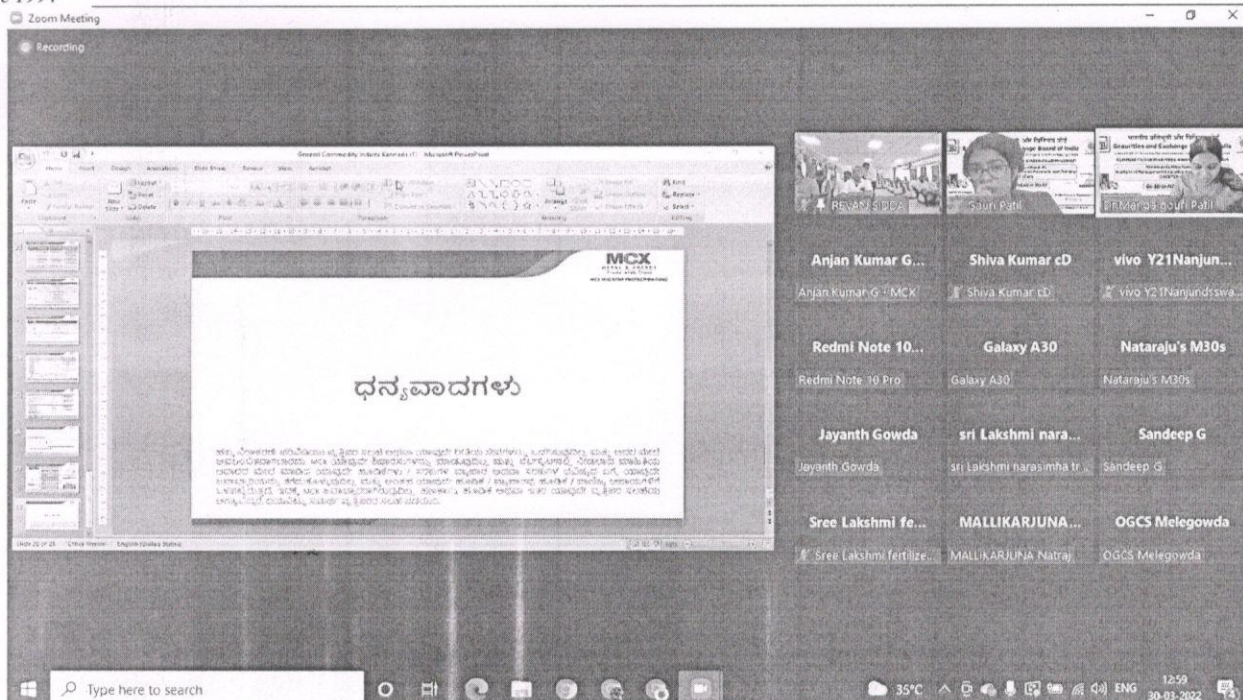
Zoom Meeting

Recording

MCX

ಧನ್ಯವಾದಗಳು

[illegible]

REVAN SIDDA

Gauri Patil

Dr.Mahadevi Gauri Patil

Anjan Kumar G...

Anjan Kumar G - MCX

Shiva Kumar cD

Shiva Kumar cD

vivo Y21Nanjun...

vivo Y21Nanjundsswa...

Redmi Note 10...

Redmi Note 10 Pro

Galaxy A30

Galaxy A30

Nataraju's M30s

Nataraju's M30s

Jayanth Gowda

Jayanth Gowda

sri Lakshmi nara...

sri Lakshmi narasimha tr...

Sandeep G

Sandeep G

Sree Lakshmi fe...

Sree Lakshmi fertilize...

MALLIKARJUNA...

MALLIKARJUNA Natraj

OGCS Melegowda

OGCS Melegowda

Type here to search

35°C ENG 12:59 30-03-2022